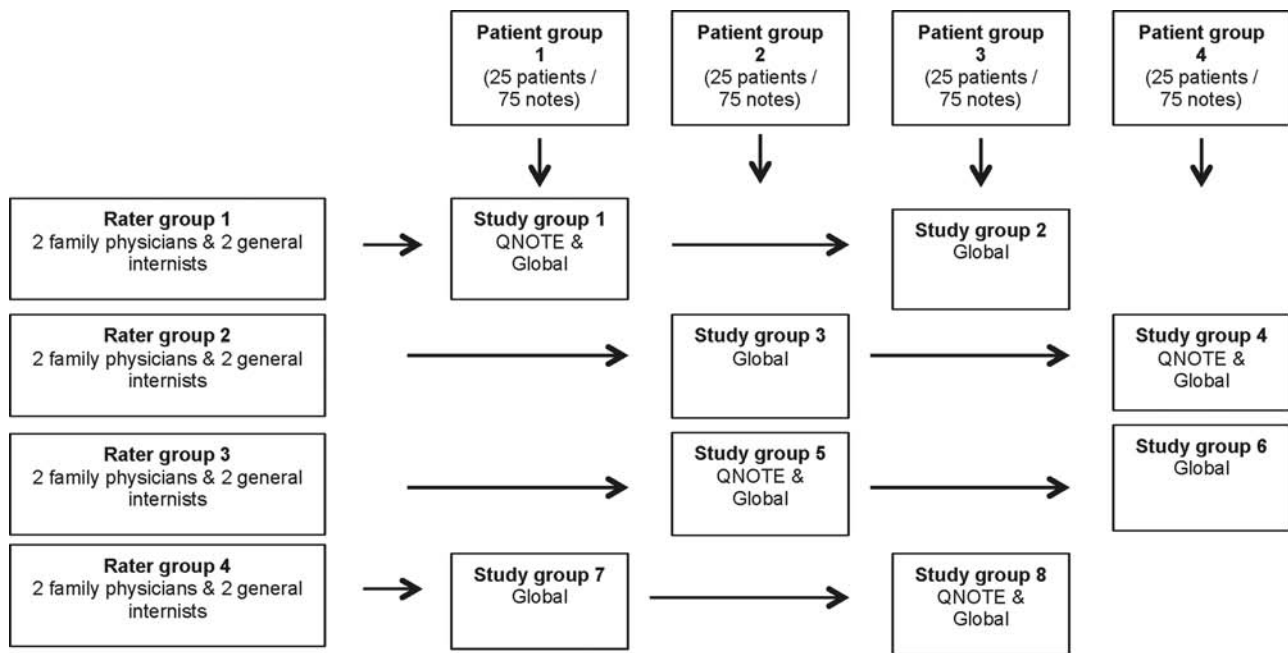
Patient group 1
(25 patients / 75 notes)

Patient group 2
(25 patients / 75 notes)

Patient group 3
(25 patients / 75 notes)

Patient group 4
(25 patients / 75 notes)

Rater group 1
2 family physicians & 2 general internists

Study group 1
QNOTE & Global

Study group 2
Global

Rater group 2
2 family physicians & 2 general internists

Study group 3
Global

Study group 4
QNOTE & Global

Rater group 3
2 family physicians & 2 general internists

Study group 5
QNOTE & Global

Study group 6
Global

Rater group 4
2 family physicians & 2 general internists

Study group 7
Global

Study group 8
QNOTE & Global